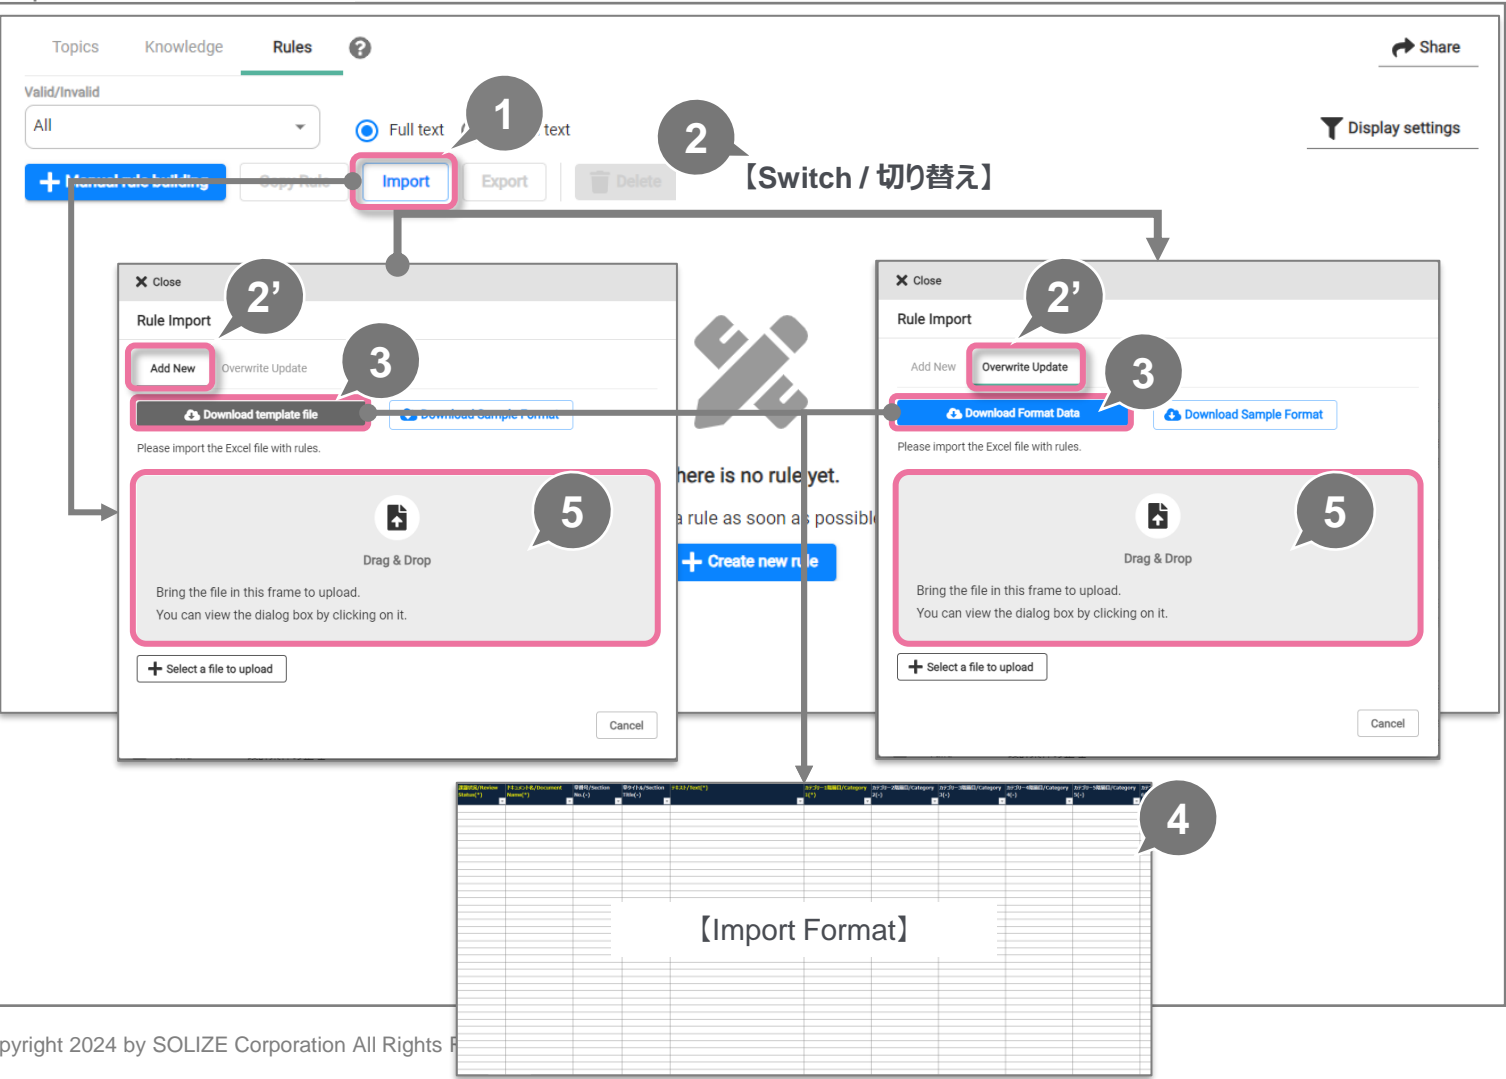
Topics Knowledge Rules ?

Share

Valid/Invalid

All

Full text text

Display settings

Manual rule building Copy Rule Import Export Delete

1

2

【Switch / 切り替え】

Close

Rule Import

2'

Add New Overwrite Update

3

Download template file Download Sample Format

Please import the Excel file with rules.

5

Drag & Drop

Bring the file in this frame to upload.
You can view the dialog box by clicking on it.

Select a file to upload

Cancel

here is no rule yet.

a rule as soon as possible

Create new rule

Close

Rule Import

2'

Add New Overwrite Update

3

Download Format Data Download Sample Format

Please import the Excel file with rules.

5

Drag & Drop

Bring the file in this frame to upload.
You can view the dialog box by clicking on it.

Select a file to upload

Cancel

4

【Import Format】

pyright 2024 by SOLIZE Corporation All Rights R